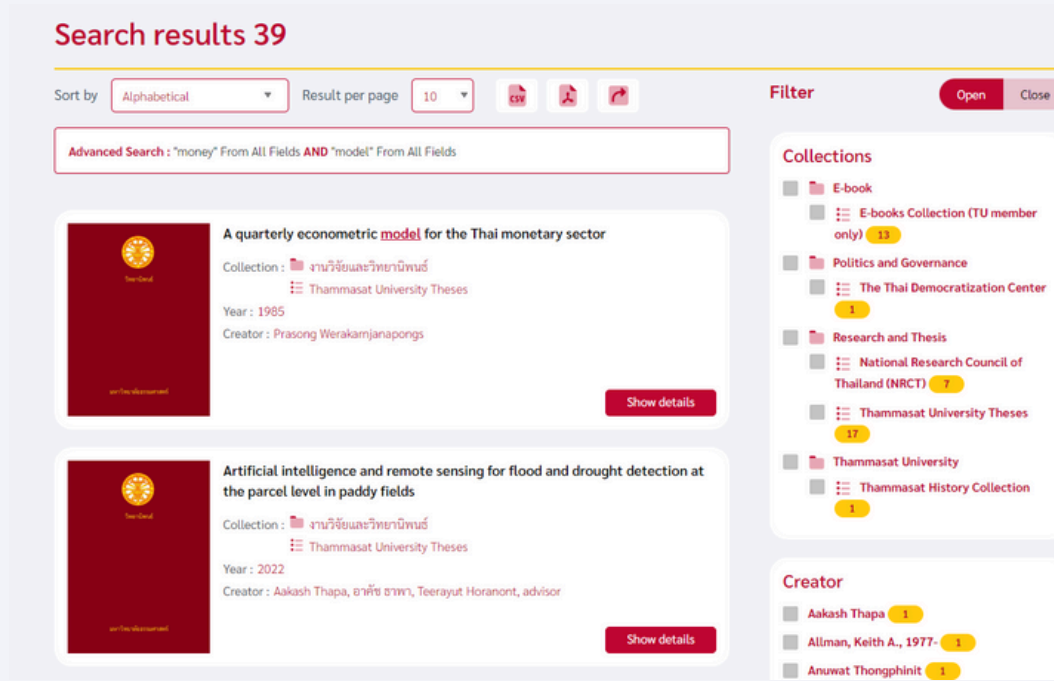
Search results 39

Sort by Alphabetical Result per page 10

Advanced Search : "money" From All Fields AND "model" From All Fields

Filter Open Close

A quarterly econometric model for the Thai monetary sector

Collection : งานวิจัยและวิทยานิพนธ์
Thammasat University Theses

Year : 1985

Creator : Prasong Werakamjanapongs

Show details

Artificial intelligence and remote sensing for flood and drought detection at the parcel level in paddy fields

Collection : งานวิจัยและวิทยานิพนธ์
Thammasat University Theses

Year : 2022

Creator : Aakash Thapa, อาคัช ธาพา, Teerayut Horanont, advisor

Show details

Collections

E-book
E-books Collection (TU member only) 13
Politics and Governance
The Thai Democratization Center 1
Research and Thesis
National Research Council of Thailand (NRCT) 7
Thammasat University Theses 17
Thammasat University
Thammasat History Collection 1

Creator

Aakash Thapa 1
Allman, Keith A., 1977- 1
Anuwat Thongphinit 1